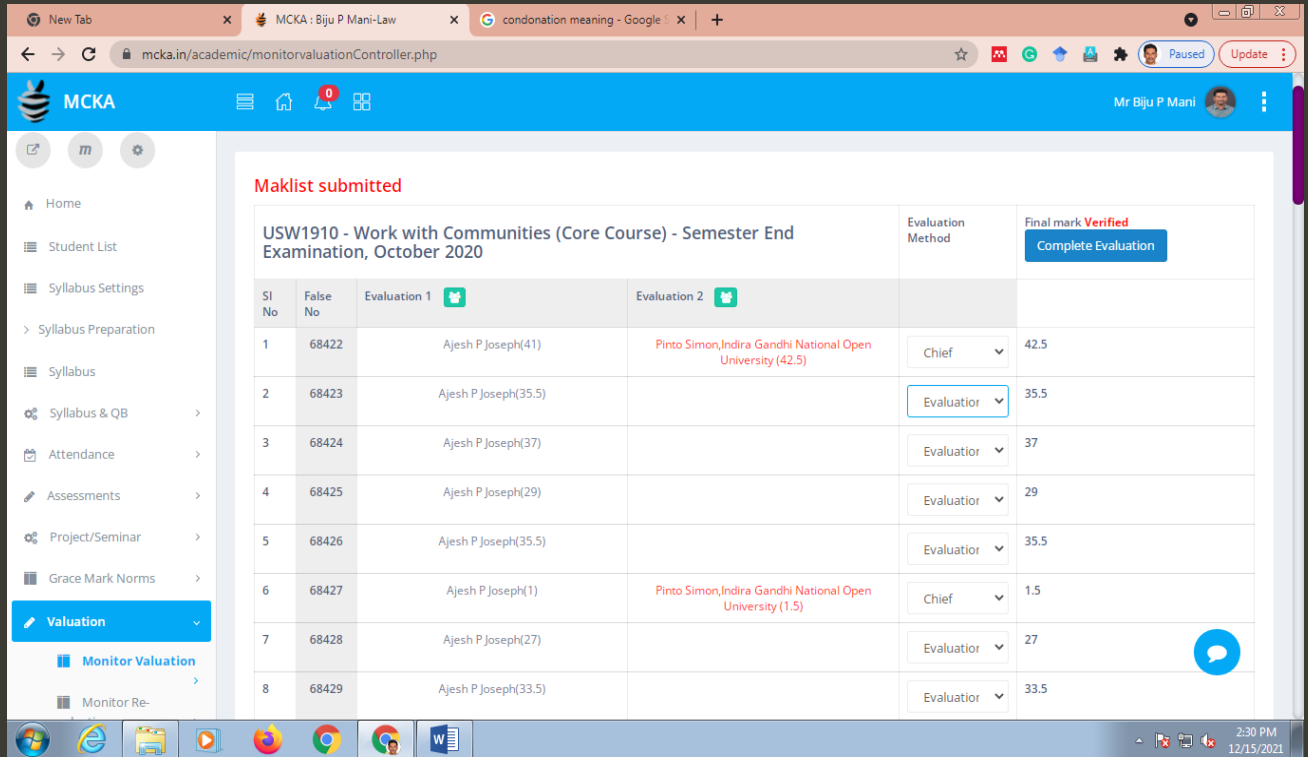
New Tab
MCKA : Biju P Mani-Law
condonation meaning - Google S

mcka.in/academic/monitorvaluationController.php

Paused
Update

MCKA
0
Mr Biju P Mani

Home
Student List
Syllabus Settings
Syllabus Preparation
Syllabus
Syllabus & QB
Attendance
Assessments
Project/Seminar
Grace Mark Norms
Valuation
Monitor Valuation
Monitor Re-

Maklist submitted

USW1910 - Work with Communities (Core Course) - Semester End Examination, October 2020

Evaluation Method

Final mark Verified
Complete Evaluation

| Sl No | False No | Evaluation 1 | Evaluation 2 | | |
|---|---|---|---|---|---|
| 1 | 68422 | Ajesh P Joseph(41) | Pinto Simon,Indira Gandhi National Open University (42.5) | Chief | 42.5 |
| 2 | 68423 | Ajesh P Joseph(35.5) | | Evaluatior | 35.5 |
| 3 | 68424 | Ajesh P Joseph(37) | | Evaluatior | 37 |
| 4 | 68425 | Ajesh P Joseph(29) | | Evaluatior | 29 |
| 5 | 68426 | Ajesh P Joseph(35.5) | | Evaluatior | 35.5 |
| 6 | 68427 | Ajesh P Joseph(1) | Pinto Simon,Indira Gandhi National Open University (1.5) | Chief | 1.5 |
| 7 | 68428 | Ajesh P Joseph(27) | | Evaluatior | 27 |
| 8 | 68429 | Ajesh P Joseph(33.5) | | Evaluatior | 33.5 |

2:30 PM
12/15/2021